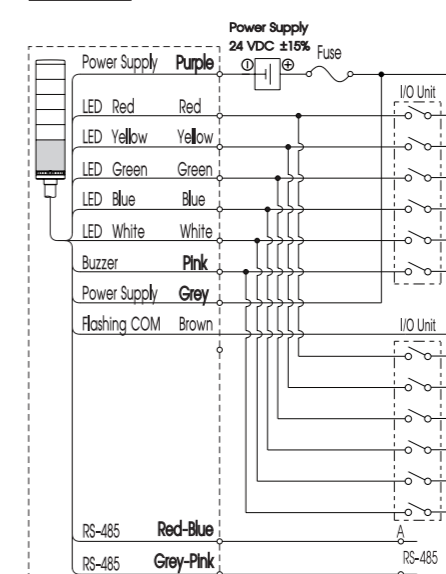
Power Supply
24 VDC ±15%
Fuse
Power Supply Purple
LED Red Red
LED Yellow Yellow
LED Green Green
LED Blue Blue
LED White White
Buzzer Pink
Power Supply Grey
Flashing COM Brown
I/O Unit
I/O Unit
RS-485 Red-Blue
RS-485 Grey-Pink
A
RS-485